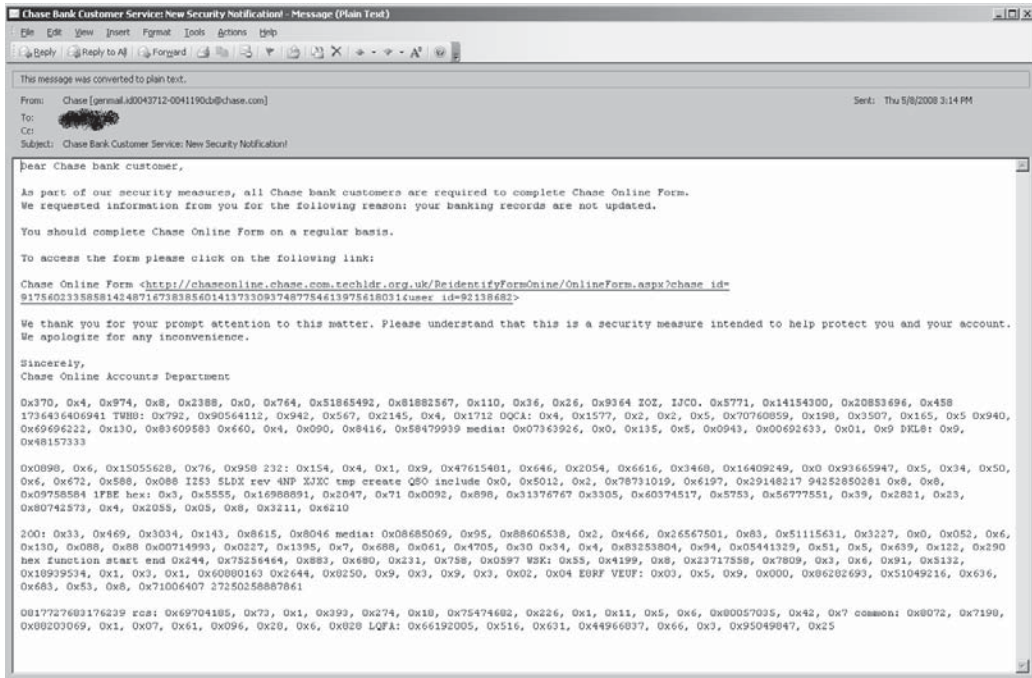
Chase Bank Customer Service: New Security Notification! - Message (Plain Text)

File Edit View Insert Format Tools Actions Help

Reply Reply to All Forward

This message was converted to plain text.

From: Chase [genmail.id0043712-0041190cb@chase.com]
To: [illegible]
Cc:
Subject: Chase Bank Customer Service: New Security Notification!

Sent: Thu 5/8/2008 3:14 PM

Dear Chase bank customer,

As part of our security measures, all Chase bank customers are required to complete Chase Online Form.
We requested information from you for the following reason: your banking records are not updated.

You should complete Chase Online Form on a regular basis.

To access the form please click on the following link:

Chase Online Form <http://chaseonline.chase.com.techldr.org.uk/ReidentifyFormOnine/OnlineForm.aspx?chase_id=91756023358581424871673838560141373309374877546139756180316user_id=92138682>

We thank you for your prompt attention to this matter. Please understand that this is a security measure intended to help protect you and your account.
We apologize for any inconvenience.

Sincerely,
Chase Online Accounts Department

0x370, 0x4, 0x974, 0x8, 0x2388, 0x0, 0x764, 0x51865492, 0x81882567, 0x110, 0x36, 0x26, 0x9364 ZOZ, IJCO. 0x5771, 0x14154300, 0x20853696, 0x458 1736436406941 TWHB: 0x792, 0x90564112, 0x942, 0x567, 0x2145, 0x4, 0x1712 OQCA: 0x4, 0x1577, 0x2, 0x2, 0x5, 0x70760859, 0x198, 0x3507, 0x165, 0x5 0x940, 0x69696222, 0x130, 0x83609583 0x660, 0x4, 0x090, 0x8416, 0x58479939 media: 0x07363926, 0x0, 0x135, 0x5, 0x0943, 0x00692633, 0x01, 0x9 DKL8: 0x9, 0x48157333

0x0898, 0x6, 0x15055628, 0x76, 0x958 232: 0x154, 0x4, 0x1, 0x9, 0x47615481, 0x646, 0x2054, 0x6616, 0x3468, 0x16409249, 0x0 0x93665947, 0x5, 0x34, 0x50, 0x6, 0x672, 0x588, 0x088 I253 SLDX rev 4NP XJXC tmp create Q80 include 0x0, 0x5012, 0x2, 0x78731019, 0x6197, 0x29148217 94252850281 0x8, 0x8, 0x09758584 1FBE hex: 0x3, 0x5555, 0x16988891, 0x2047, 0x71 0x0092, 0x898, 0x31376767 0x3305, 0x60374517, 0x5753, 0x56777551, 0x39, 0x2821, 0x23, 0x80742573, 0x4, 0x2055, 0x05, 0x8, 0x3211, 0x6210

200: 0x33, 0x469, 0x3034, 0x143, 0x8615, 0x8046 media: 0x08685069, 0x95, 0x88606538, 0x2, 0x466, 0x26567501, 0x83, 0x51115631, 0x3227, 0x0, 0x052, 0x6, 0x130, 0x088, 0x88 0x00714993, 0x0227, 0x1395, 0x7, 0x688, 0x061, 0x4705, 0x30 0x34, 0x4, 0x83253804, 0x94, 0x05441329, 0x51, 0x5, 0x639, 0x122, 0x290 hex function start end 0x244, 0x75256464, 0x883, 0x680, 0x231, 0x758, 0x0597 WSK: 0x55, 0x4199, 0x8, 0x23717558, 0x7809, 0x3, 0x6, 0x91, 0x5132, 0x10939534, 0x1, 0x3, 0x1, 0x60880163 0x2644, 0x0250, 0x9, 0x3, 0x9, 0x3, 0x02, 0x04 EURF VEUF: 0x03, 0x5, 0x9, 0x000, 0x86282693, 0x51049216, 0x636, 0x683, 0x53, 0x8, 0x71006407 27250258887861

0817727683176239 rcs: 0x69704185, 0x73, 0x1, 0x393, 0x274, 0x18, 0x75474682, 0x226, 0x1, 0x11, 0x5, 0x6, 0x00057035, 0x42, 0x7 common: 0x8072, 0x7198, 0x88203069, 0x1, 0x07, 0x61, 0x096, 0x28, 0x6, 0x828 LQFA: 0x66192005, 0x516, 0x631, 0x44966837, 0x66, 0x3, 0x95049847, 0x25